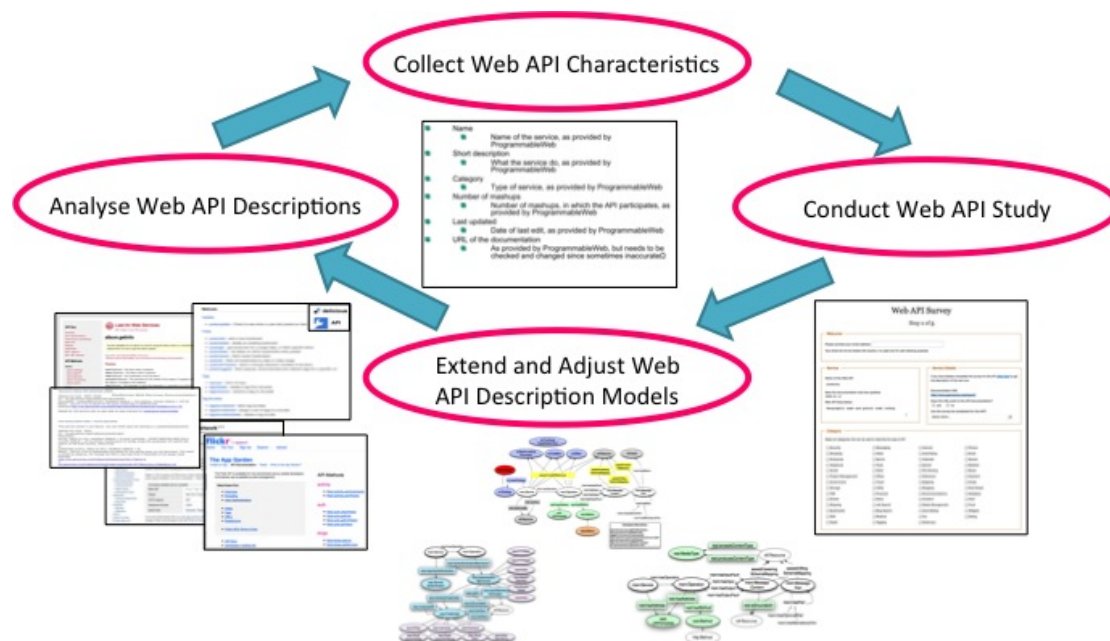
Collect Web API Characteristics

Analyse Web API Descriptions

Conduct Web API Study

Extend and Adjust Web API Description Models

Name
Name of the service, as provided by ProgrammableWeb
Short description
What the service do, as provided by ProgrammableWeb
Category
Type of service, as provided by ProgrammableWeb
Number of mashups
Number of mashups, in which the API participates, as provided by ProgrammableWeb
Last updated
Date of last edit, as provided by ProgrammableWeb
URL of the documentation
As provided by ProgrammableWeb, but needs to be checked and changed since sometimes inaccurate

Web API Survey

flickr

The App Garden

API Methods

API